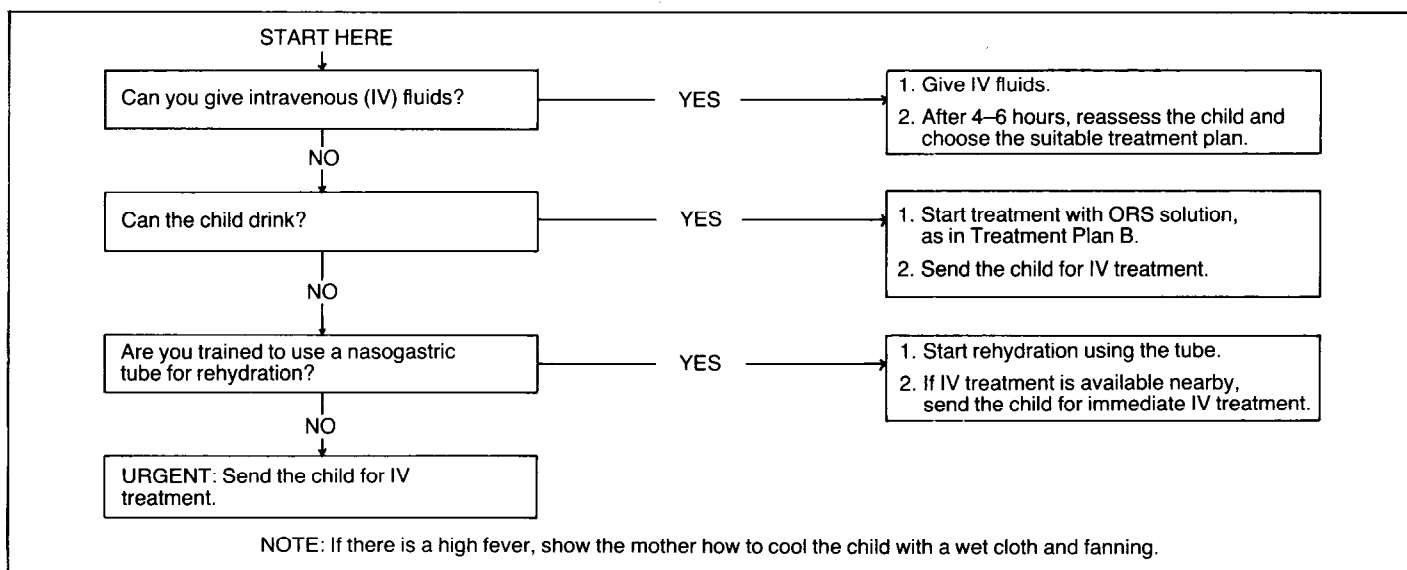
START HERE

Can you give intravenous (IV) fluids?

YES

1. Give IV fluids.

2. After 4–6 hours, reassess the child and choose the suitable treatment plan.

NO

Can the child drink?

YES

1. Start treatment with ORS solution, as in Treatment Plan B.

2. Send the child for IV treatment.

NO

Are you trained to use a nasogastric tube for rehydration?

YES

1. Start rehydration using the tube.

2. If IV treatment is available nearby, send the child for immediate IV treatment.

NO

URGENT: Send the child for IV treatment.

NOTE: If there is a high fever, show the mother how to cool the child with a wet cloth and fanning.